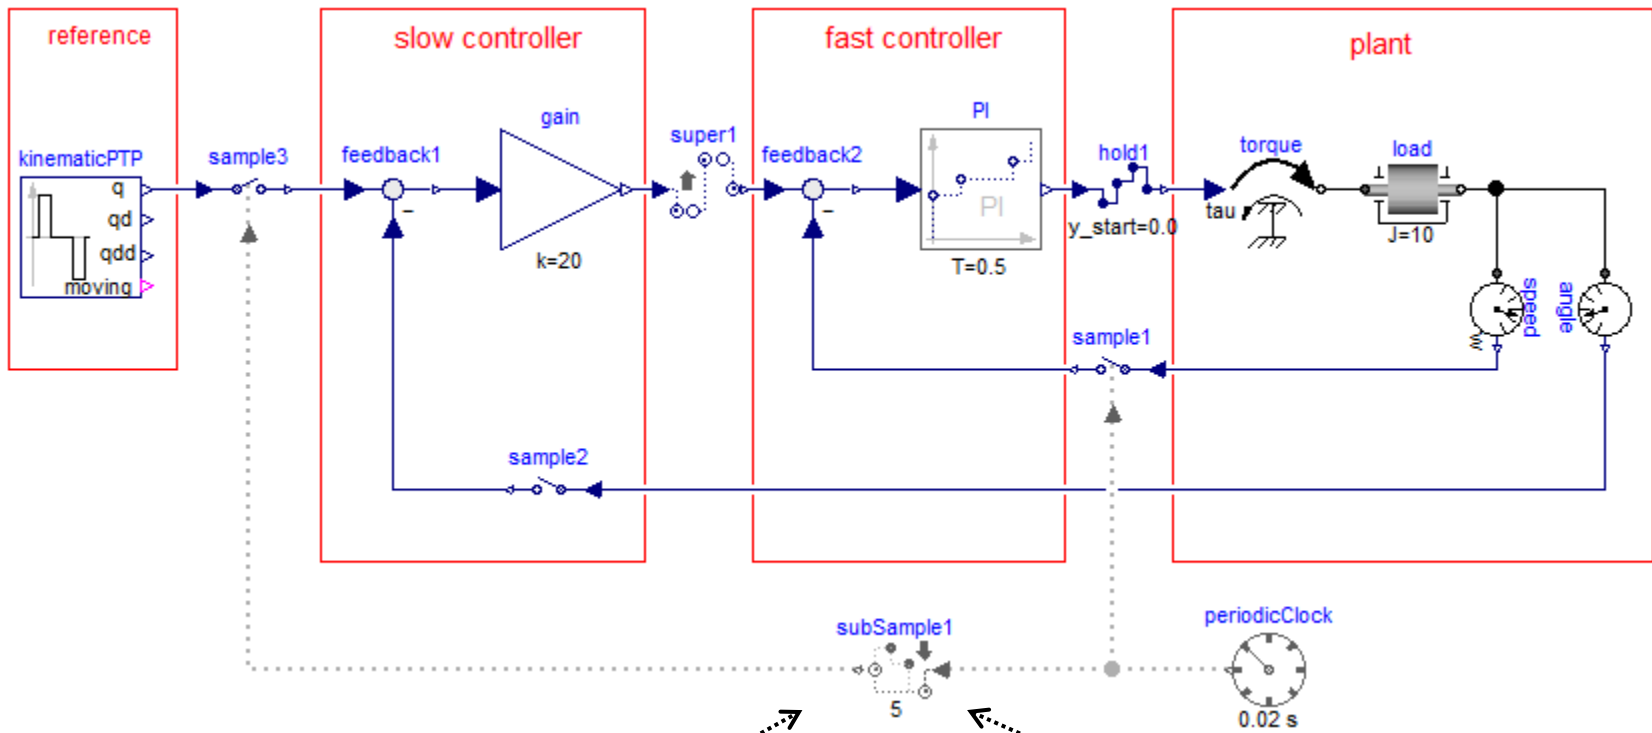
reference

slow controller

fast controller

plant

kinematicPTP

q

qd

qdd

moving

sample3

feedback1

gain

k=20

super1

feedback2

PI

PI

T=0.5

hold1

y_start=0.0

torque

tau

load

J=10

speed

w

angle

sample1

sample2

subSample1

5

periodicClock

0.02 s